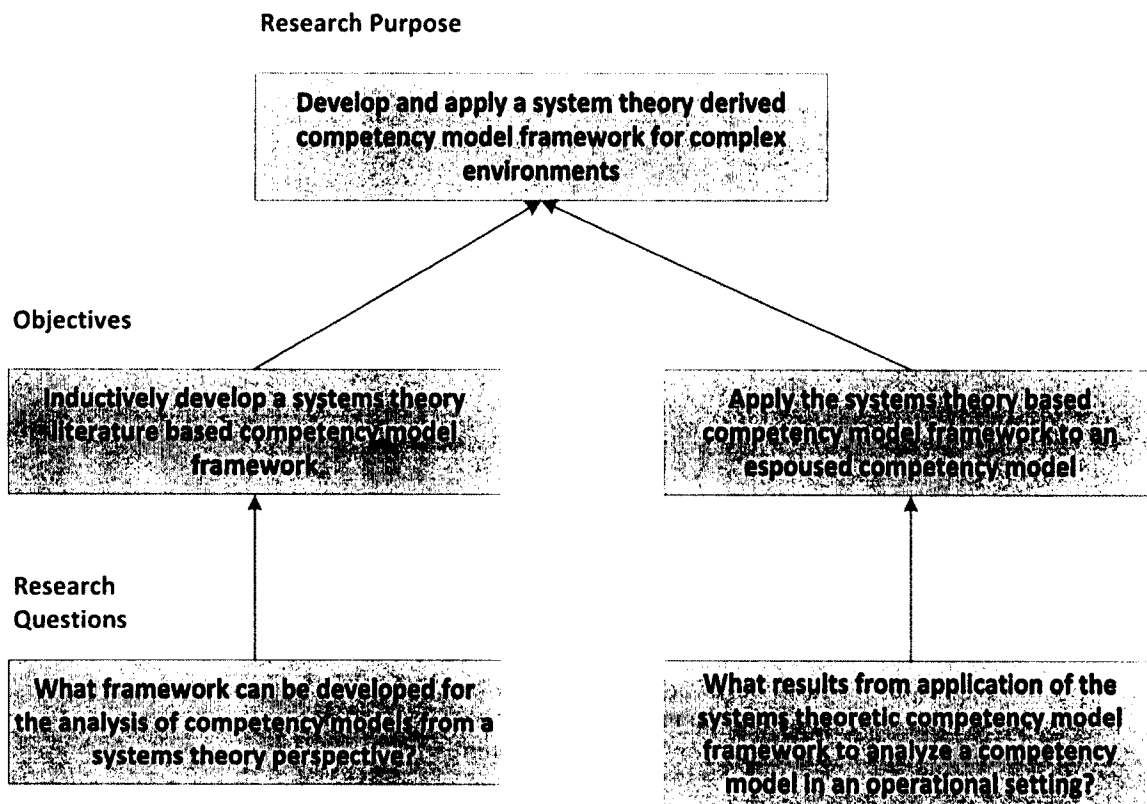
Research Purpose

Develop and apply a system theory derived competency model framework for complex environments

Objectives

Inductively develop a systems theory literature based competency model framework

Apply the systems theory based competency model framework to an espoused competency model

Research Questions

What framework can be developed for the analysis of competency models from a systems theory perspective?

What results from application of the systems theoretic competency model framework to analyze a competency model in an operational setting?